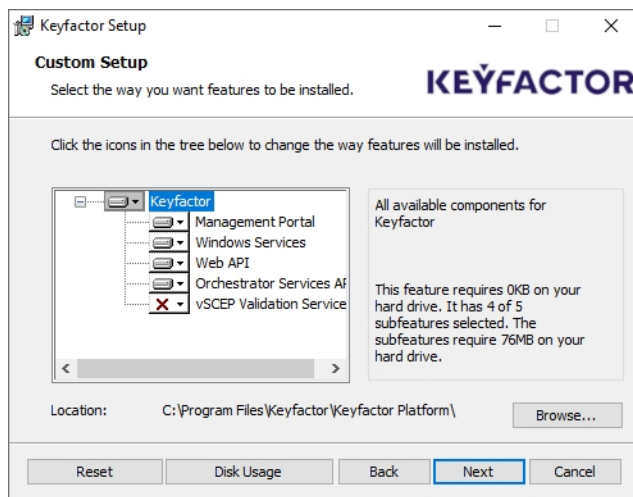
Keyfactor Setup

Custom Setup

Select the way you want features to be installed.

KEYFACTOR

Click the icons in the tree below to change the way features will be installed.

Keyfactor
Management Portal
Windows Services
Web API
Orchestrator Services AF
vSCEP Validation Service

All available components for Keyfactor

This feature requires 0KB on your hard drive. It has 4 of 5 subfeatures selected. The subfeatures require 76MB on your hard drive.

Location: C:\Program Files\Keyfactor\Keyfactor Platform\

Browse...

Reset
Disk Usage
Back
Next
Cancel